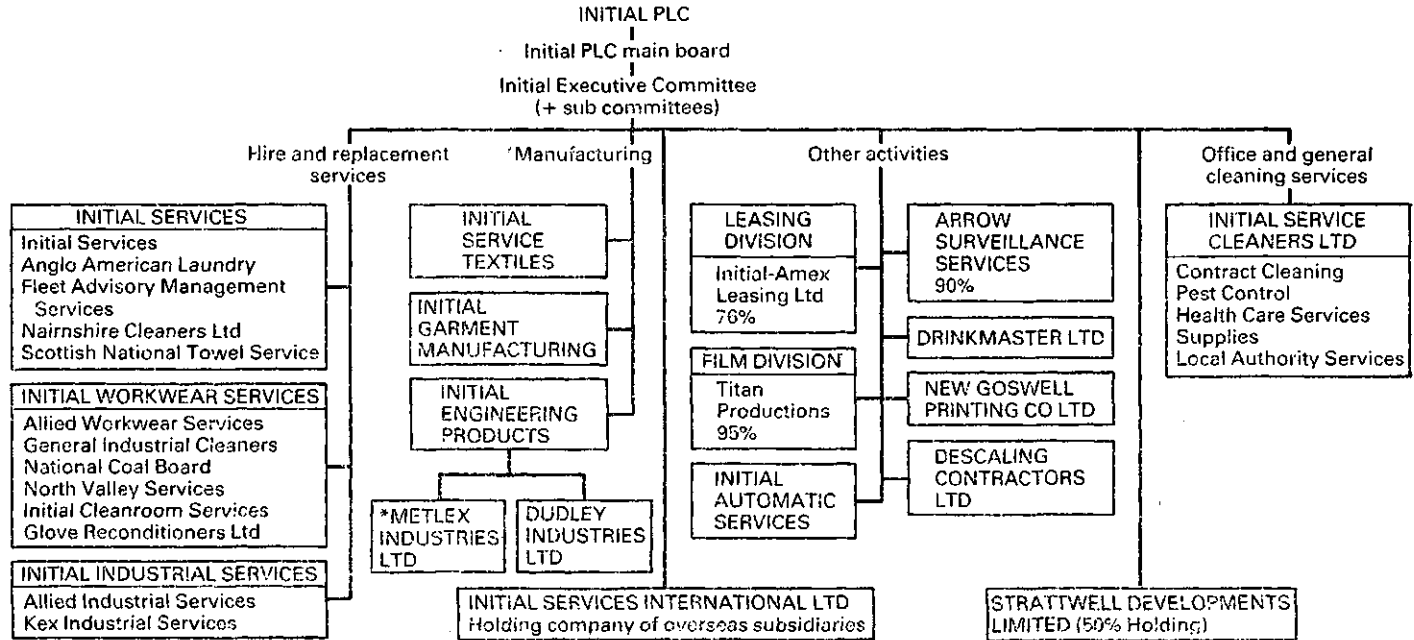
INITIAL PLC

Initial PLC main board

Initial Executive Committee (+ sub committees)

Hire and replacement services

Manufacturing

Other activities

Office and general cleaning services

INITIAL SERVICES
Initial Services
Anglo American Laundry
Fleet Advisory Management Services
Nairnshire Cleaners Ltd
Scottish National Towel Service

INITIAL WORKWEAR SERVICES
Allied Workwear Services
General Industrial Cleaners
National Coal Board
North Valley Services
Initial Cleanroom Services
Glove Reconditioners Ltd

INITIAL INDUSTRIAL SERVICES
Allied Industrial Services
Kex Industrial Services

INITIAL SERVICE TEXTILES

INITIAL GARMENT MANUFACTURING

INITIAL ENGINEERING PRODUCTS

*METLEX INDUSTRIES LTD

DUDLEY INDUSTRIES LTD

LEASING DIVISION
Initial-Amex Leasing Ltd 76%

FILM DIVISION
Titan Productions 95%

INITIAL AUTOMATIC SERVICES

ARROW SURVEILLANCE SERVICES 90%

DRINKMASTER LTD

NEW GOSWELL PRINTING CO LTD

DESCALING CONTRACTORS LTD

INITIAL SERVICE CLEANERS LTD
Contract Cleaning
Pest Control
Health Care Services
Supplies
Local Authority Services

INITIAL SERVICES INTERNATIONAL LTD
Holding company of overseas subsidiaries

STRATTWELL DEVELOPMENTS LIMITED (50% Holding)